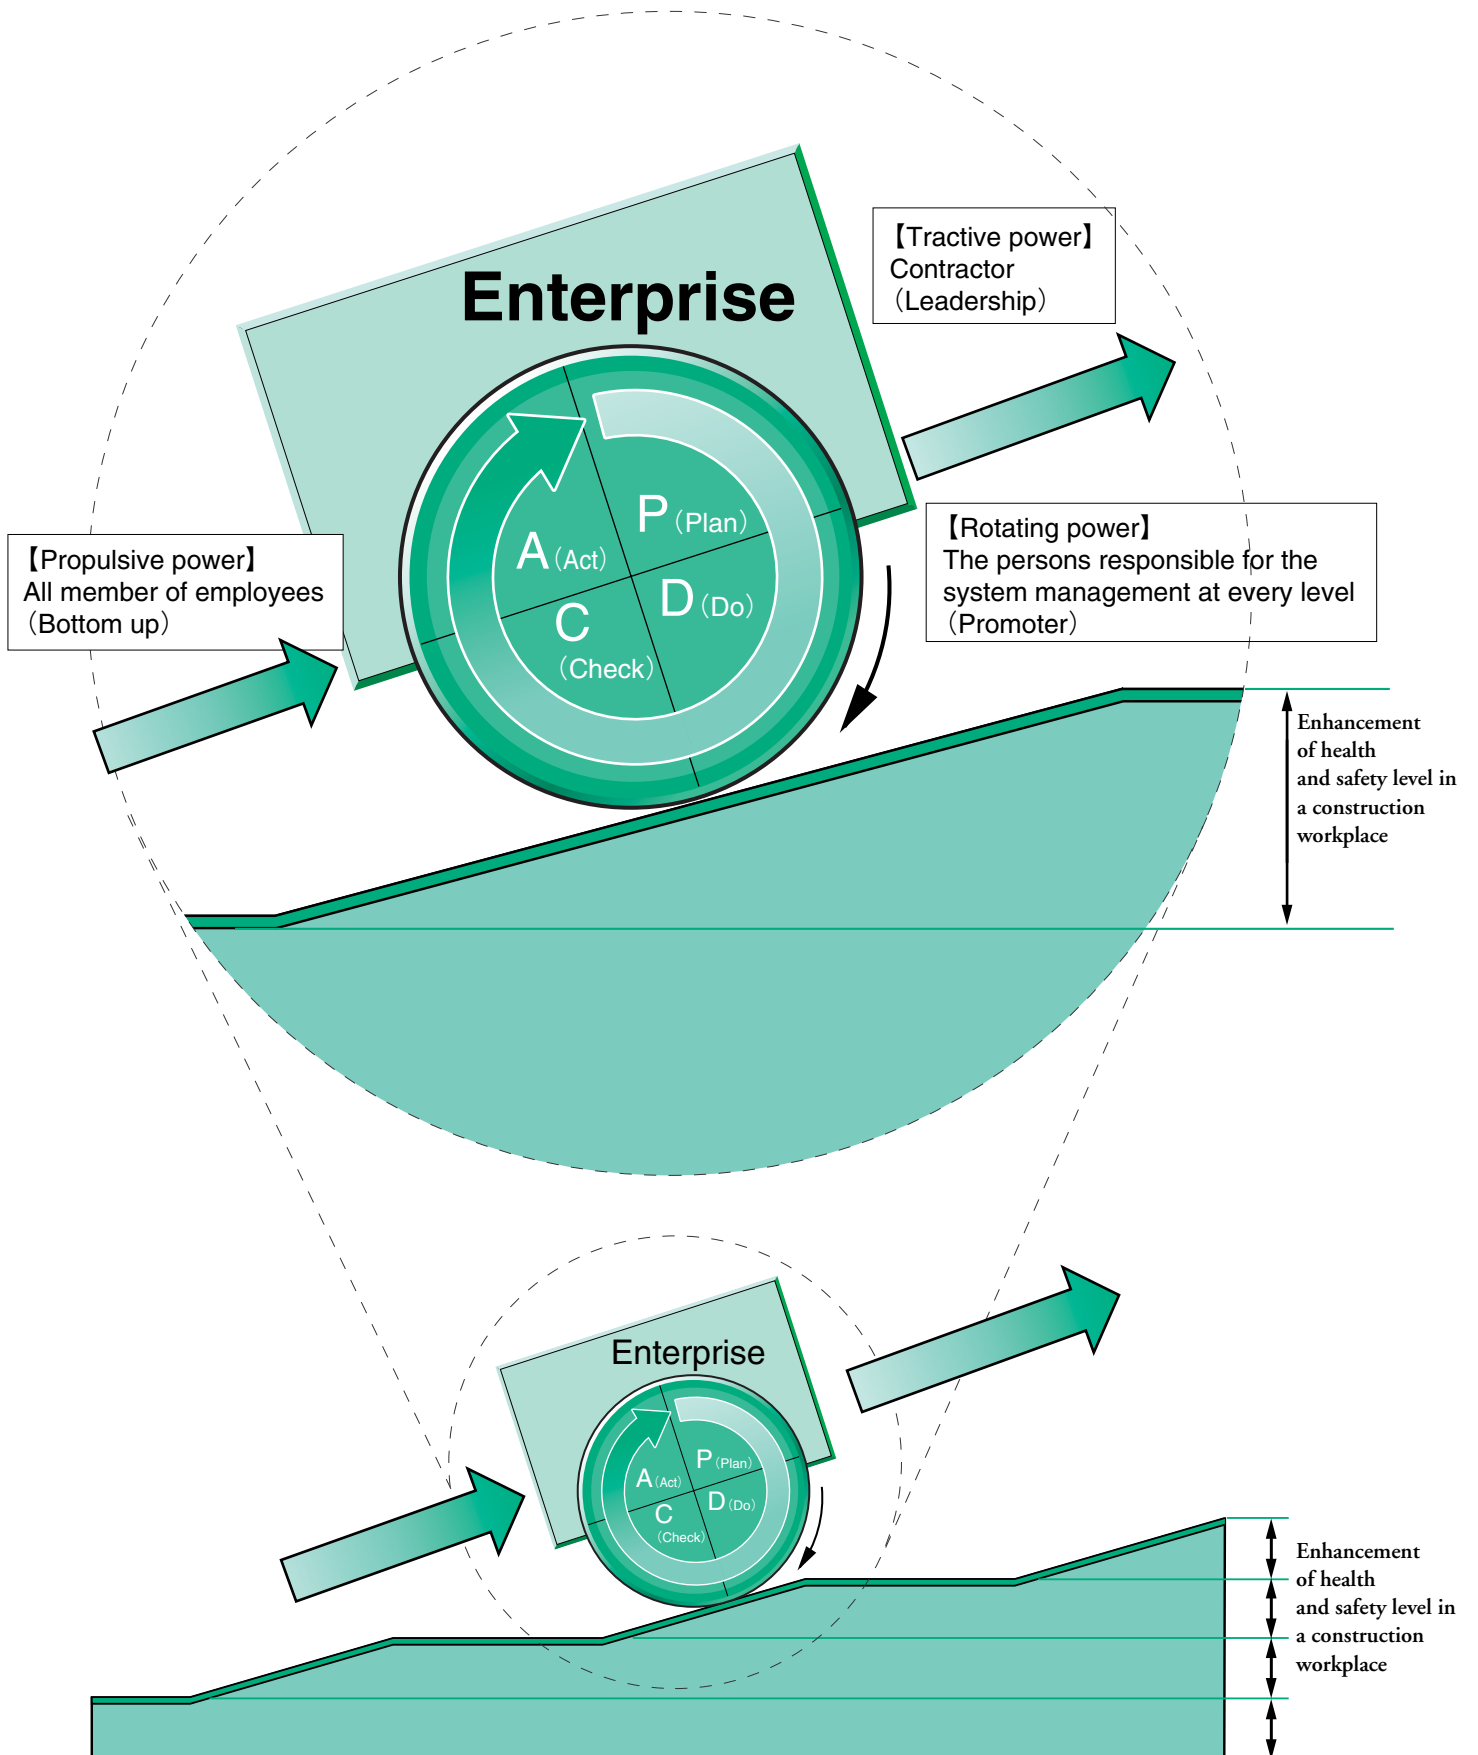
Enterprise

【Tractive power】
Contractor
（Leadership）

P（Plan）
A（Act）
D（Do）
C
（Check）

【Propulsive power】
All member of employees
（Bottom up）

【Rotating power】
The persons responsible for the system management at every level
（Promoter）

Enhancement of health and safety level in a construction workplace

Enterprise

P（Plan）
A（Act）
D（Do）
C
（Check）

Enhancement of health and safety level in a construction workplace